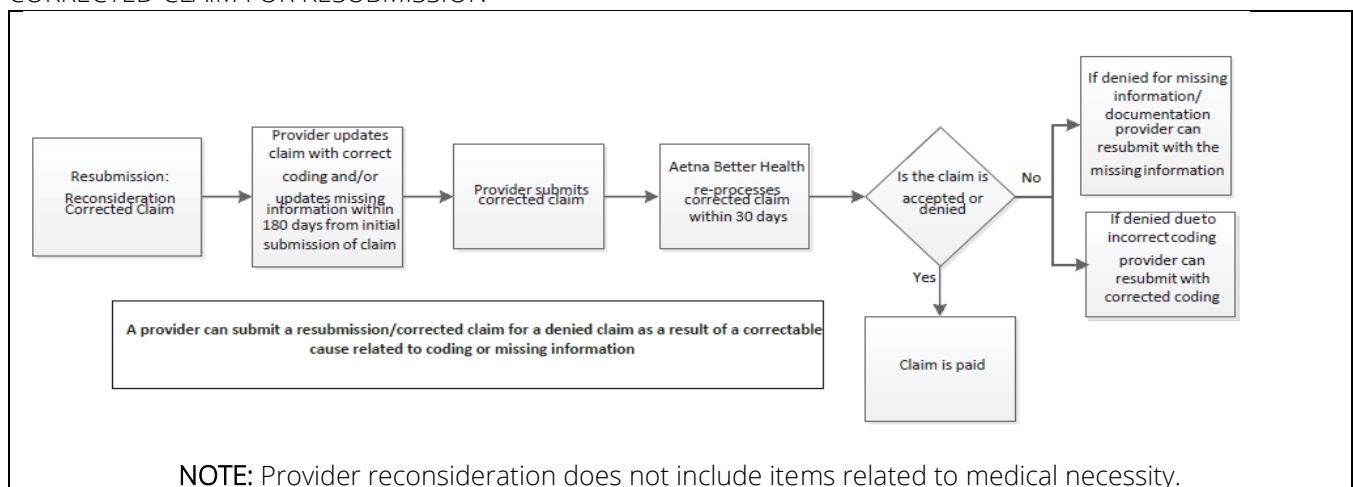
CORRECTED CLAIM FOR RESUBMISSION

Resubmission: Reconsideration Corrected Claim

Provider updates claim with correct coding and/or updates missing information within 180 days from initial submission of claim

Provider submits corrected claim

Aetna Better Health re-processes corrected claim within 30 days

Is the claim is accepted or denied

No

If denied for missing information/ documentation provider can resubmit with the missing information

If denied due to incorrect coding provider can resubmit with corrected coding

Yes

Claim is paid

A provider can submit a resubmission/corrected claim for a denied claim as a result of a correctable cause related to coding or missing information

NOTE: Provider reconsideration does not include items related to medical necessity.